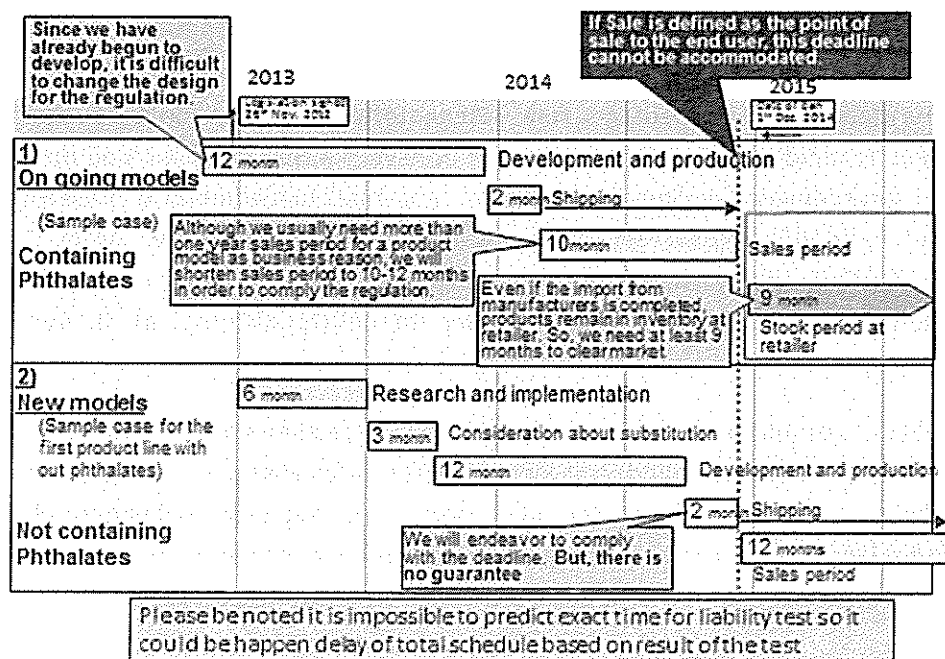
Since we have already begun to develop, it is difficult to change the design for the regulation.

If Sale is defined as the point of sale to the end user, this deadline cannot be accommodated.

2013

2014

2015

Legislation signed 26th Nov. 2012

Date of ban 1st Dec. 2014

1) On going models

12 month

Development and production

2 month Shipping

(Sample case)

Containing Phthalates

Although we usually need more than one year sales period for a product model as business reason, we will shorten sales period to 10-12 months in order to comply the regulation.

10month

Sales period

Even if the import from manufacturers is completed, products remain in inventory at retailer. So, we need at least 9 months to clear market.

9 month

Stock period at retailer

2) New models

(Sample case for the first product line with out phthalates)

6 month

Research and implementation

3 month

Consideration about substitution

12 month

Development and productio

2 month Shipping

Not containing Phthalates

We will endeavor to comply with the deadline. But, there is no guarantee

12 months

Sales period

Please be noted it is impossible to predict exact time for liability test so it could be happen delay of total schedule based on result of the test